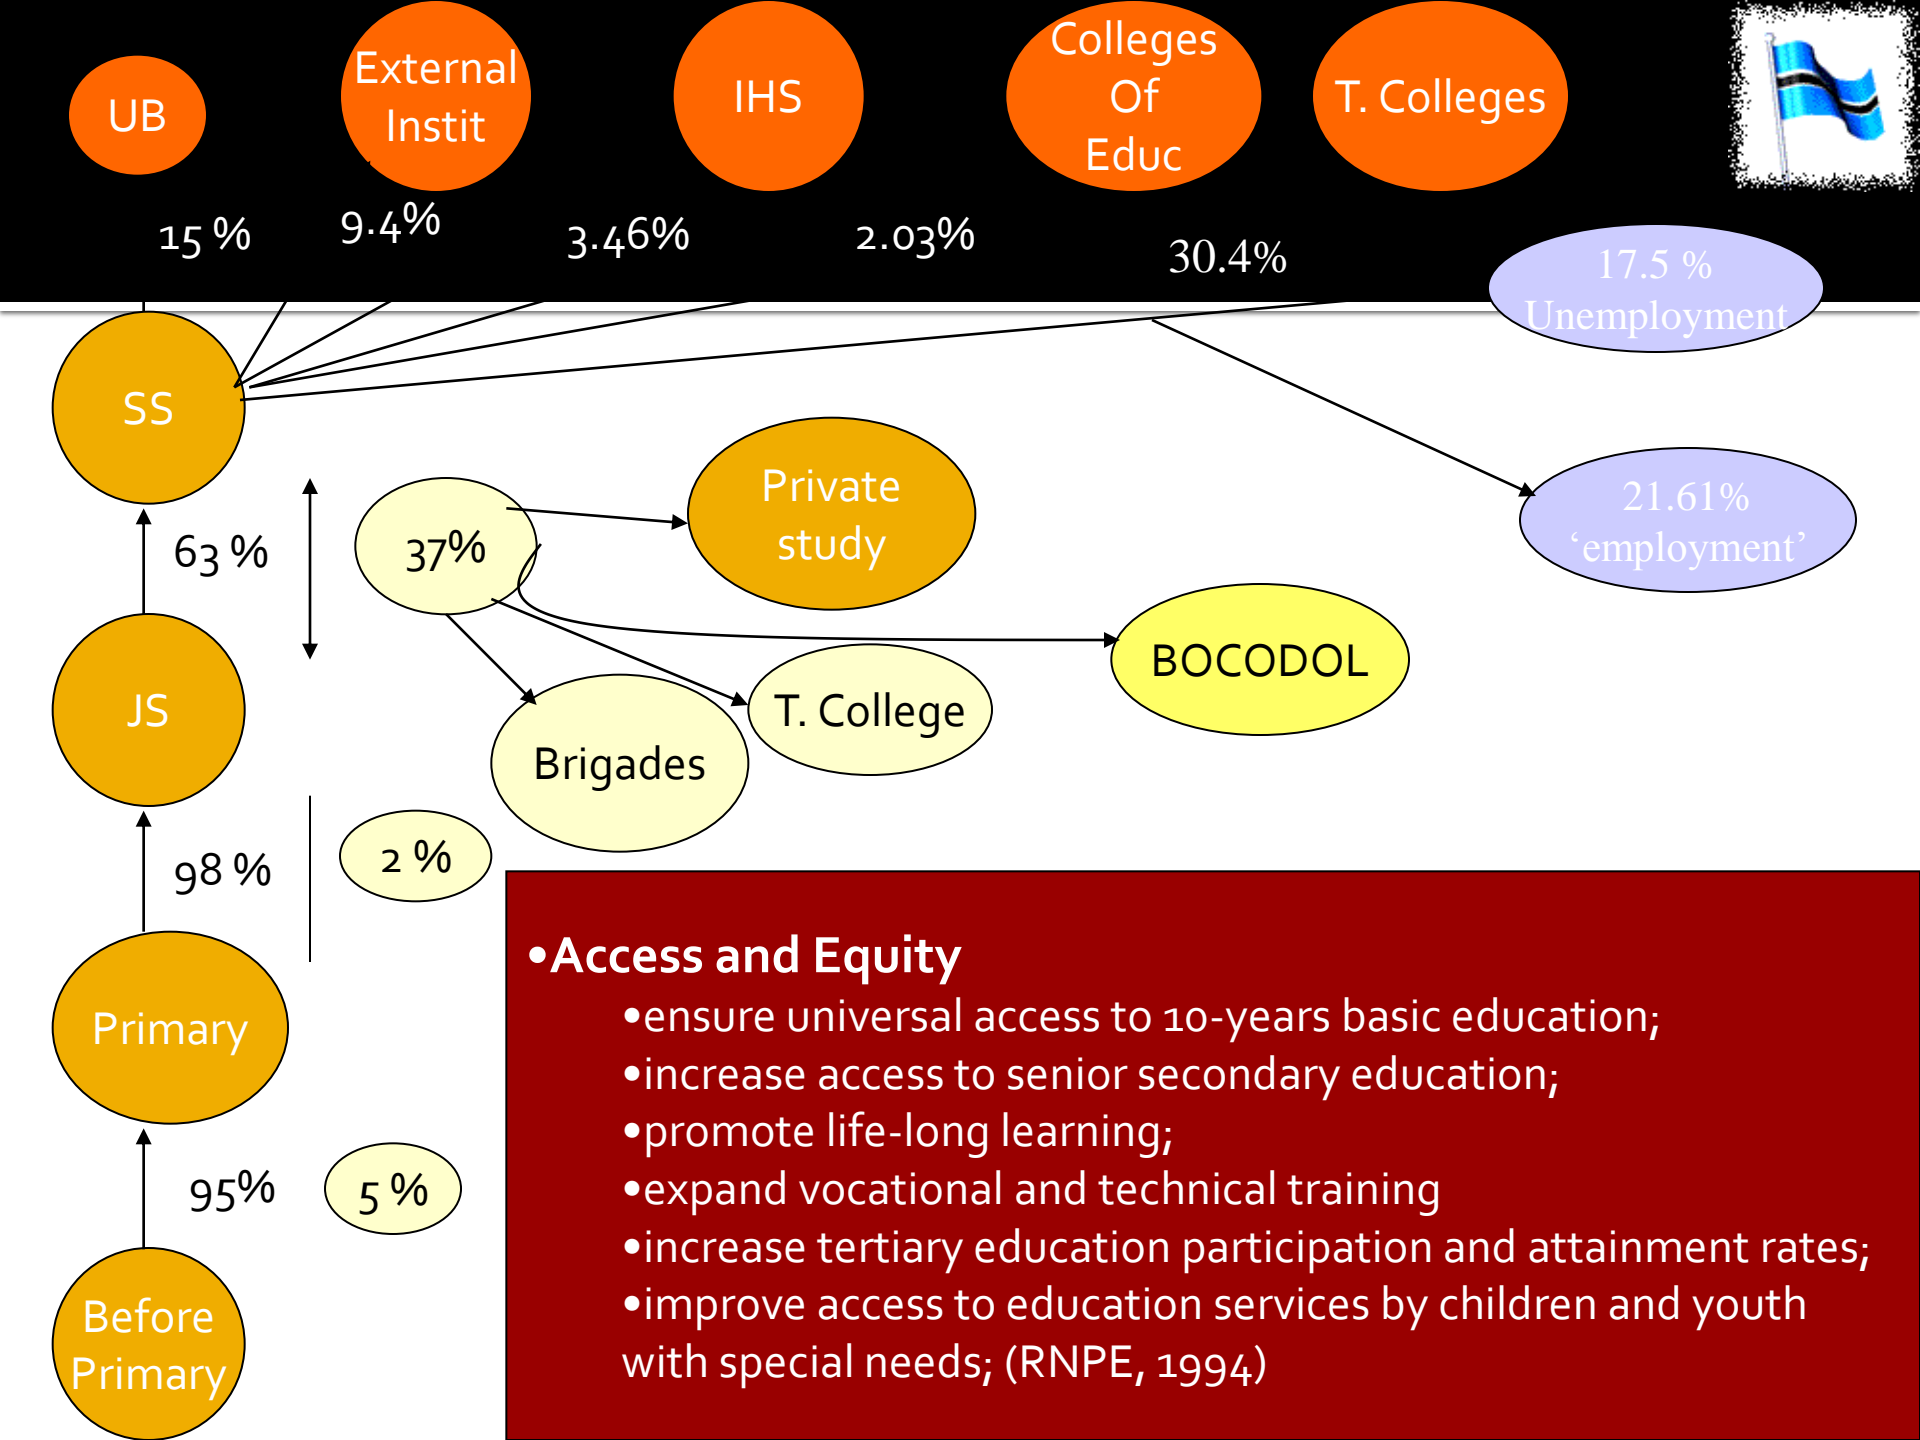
UB

External Instit

IHS

Colleges Of Educ

T. Colleges

15 %

9.4%

3.46%

2.03%

30.4%

17.5 % Unemployment

SS

63 %

37%

Private study

21.61% ‘employment’

BOCODOL

JS

T. College

Brigades

98 %

2 %

Primary

95%

5 %

Before Primary

•Access and Equity
•ensure universal access to 10-years basic education;
•increase access to senior secondary education;
•promote life-long learning;
•expand vocational and technical training
•increase tertiary education participation and attainment rates;
•improve access to education services by children and youth with special needs; (RNPE, 1994)